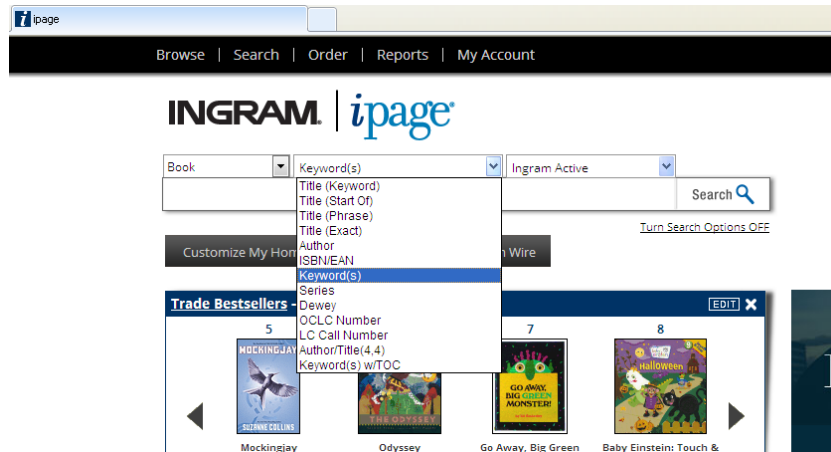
ipage

Browse | Search | Order | Reports | My Account

INGRAM. ipage

Book
Keyword(s)
Ingram Active

Title (Keyword)
Title (Start Of)
Title (Phrase)
Title (Exact)
Author
ISBN/EAN
Keyword(s)
Series
Dewey
OCLC Number
LC Call Number
Author/Title(4,4)
Keyword(s) w/TOC

Search

Turn Search Options OFF

Customize My Hom

n Wire

Trade Bestsellers -

EDIT

5

7

8

MOCKINGJAY

SUZANNE COLLINS

THE ODYSSEY

GO AWAY, BIG GREEN MONSTER!

Halloween

Mockingjay

Odyssey

Go Away, Big Green

Baby Einstein: Touch &